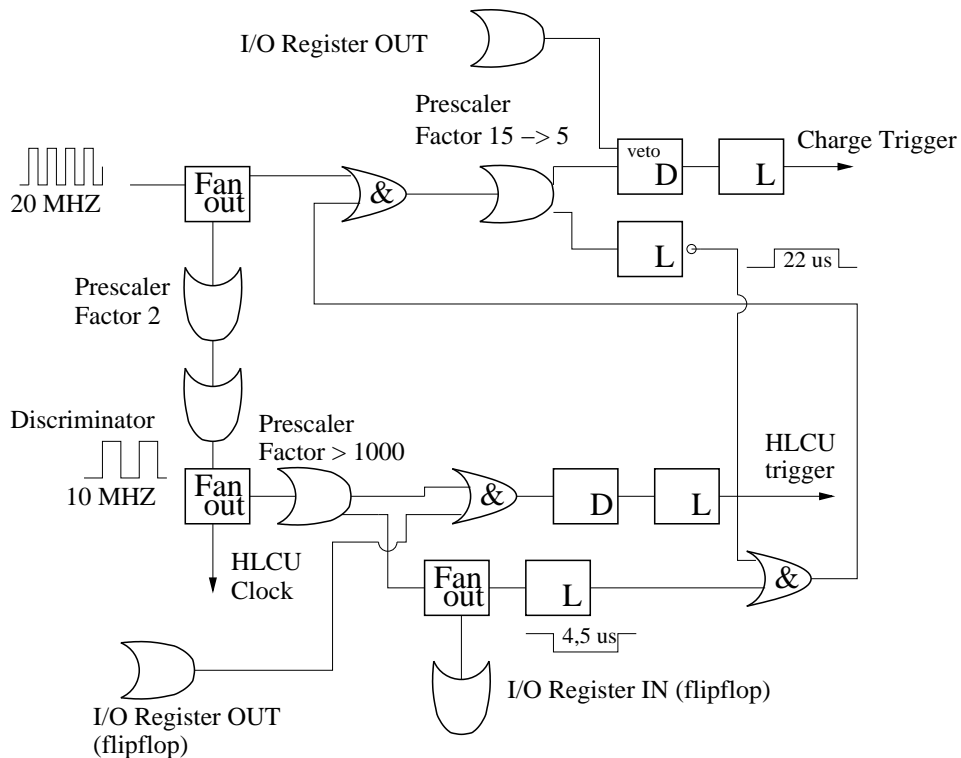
I/O Register OUT

Prescaler
Factor 15 –> 5

veto
D

L

Charge Trigger

20 MHZ

Fan
out

&

L

22 us

Prescaler
Factor 2

Discriminator

10 MHZ

Fan
out

Prescaler
Factor > 1000

&

D

L

HLCU
trigger

HLCU
Clock

Fan
out

L

&

4,5 us

I/O Register IN (flipflop)

I/O Register OUT
(flipflop)